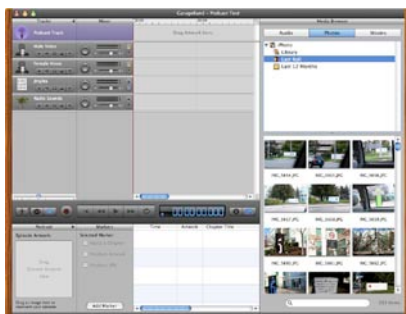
GarageBand - Podcast Test

Tracks
Mixer
Podcast Track
Male Voice
Female Voice
Jingles
Radio Sounds
Drag Artwork here
Media Browser
Audio
Photos
Movies
iPhoto
Library
Last Roll
Last 12 Months
Episode Artwork
Artwork
Markers
Selected Marker
Time
Artwork
Chapter Title
Add Marker
IMG_5856.JPG
IMG_5855.JPG
IMG_5853.JPG
IMG_5852.JPG
IMG_5851.JPG
IMG_5849.JPG
IMG_5848.JPG
IMG_5847.JPG
IMG_5846.JPG
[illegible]